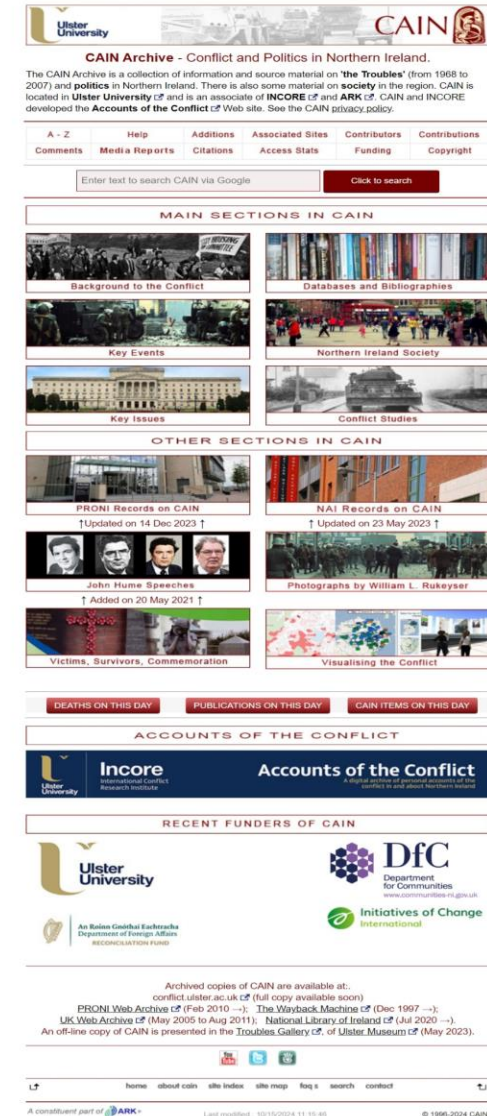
Ulster University

CAIN

CAIN Archive - Conflict and Politics in Northern Ireland.

The CAIN Archive is a collection of information and source material on 'the Troubles' (from 1968 to 2007) and politics in Northern Ireland. There is also some material on society in the region. CAIN is located in Ulster University and is an associate of INCORE and ARK. CAIN and INCORE developed the Accounts of the Conflict Web site. See the CAIN privacy policy.

| A - Z | Help | Additions | Associated Sites | Contributors | Contributions |
|---|---|---|---|---|---|
| Comments | Media Reports | Citations | Access Stats | Funding | Copyright |

Enter text to search CAIN via Google

Click to search

MAIN SECTIONS IN CAIN

Background to the Conflict

Databases and Bibliographies

Key Events

Northern Ireland Society

Key Issues

Conflict Studies

OTHER SECTIONS IN CAIN

PRONI Records on CAIN

↑Updated on 14 Dec 2023 ↑

NAI Records on CAIN

↑ Updated on 23 May 2023 ↑

John Hume Speeches

↑ Added on 20 May 2021 ↑

Photographs by William L. Rukeyser

Victims, Survivors, Commemoration

Visualising the Conflict

DEATHS ON THIS DAY

PUBLICATIONS ON THIS DAY

CAIN ITEMS ON THIS DAY

ACCOUNTS OF THE CONFLICT

Ulster University

Incore
International Conflict Research Institute

Accounts of the Conflict
A digital archive of personal accounts of the conflict in and about Northern Ireland

RECENT FUNDERS OF CAIN

Ulster University

DfC
Department for Communities
www.communities-ni.gov.uk

An Roinn Gnóthaí Eachtracha
Department of Foreign Affairs
RECONCILIATION FUND

Initiatives of Change
International

Archived copies of CAIN are available at:.
conflict.ulster.ac.uk (full copy available soon)
PRONI Web Archive (Feb 2010 →); The Wayback Machine (Dec 1997 →);
UK Web Archive (May 2005 to Aug 2011); National Library of Ireland (Jul 2020 →).
An off-line copy of CAIN is presented in the Troubles Gallery, of Ulster Museum (May 2023).

home about cain site index site map faq s search contact

A constituent part of ARK

Last modified : 10/15/2024 11:15:46

© 1996-2024 CAIN